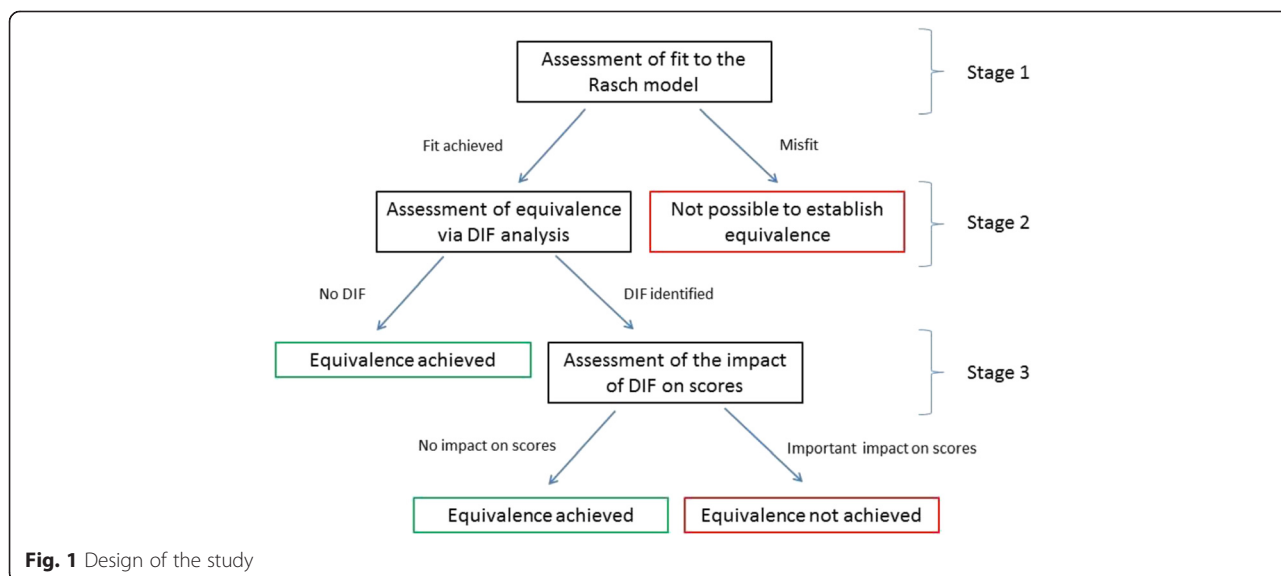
Assessment of fit to the Rasch model

Stage 1

Fit achieved

Misfit

Assessment of equivalence via DIF analysis

Not possible to establish equivalence

Stage 2

No DIF

DIF identified

Equivalence achieved

Assessment of the impact of DIF on scores

Stage 3

No impact on scores

Important impact on scores

Equivalence achieved

Equivalence not achieved

**Fig. 1** Design of the study